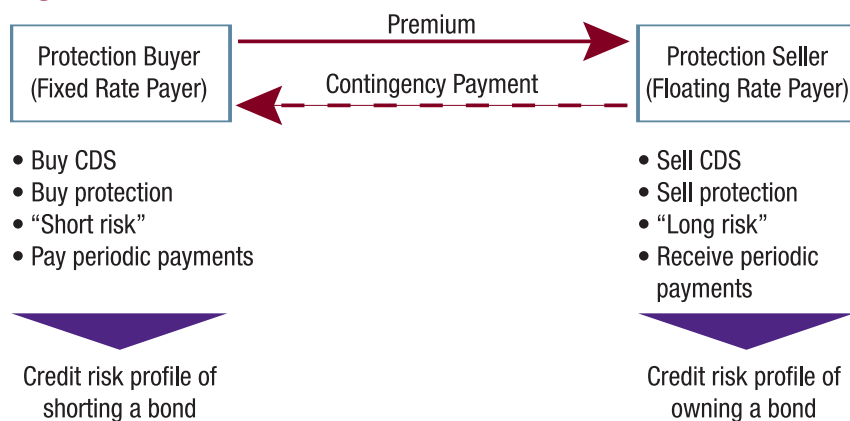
Protection Buyer (Fixed Rate Payer)

Premium

Contingency Payment

Protection Seller (Floating Rate Payer)

• Buy CDS
• Buy protection
• “Short risk”
• Pay periodic payments

Credit risk profile of shorting a bond

• Sell CDS
• Sell protection
• “Long risk”
• Receive periodic payments

Credit risk profile of owning a bond